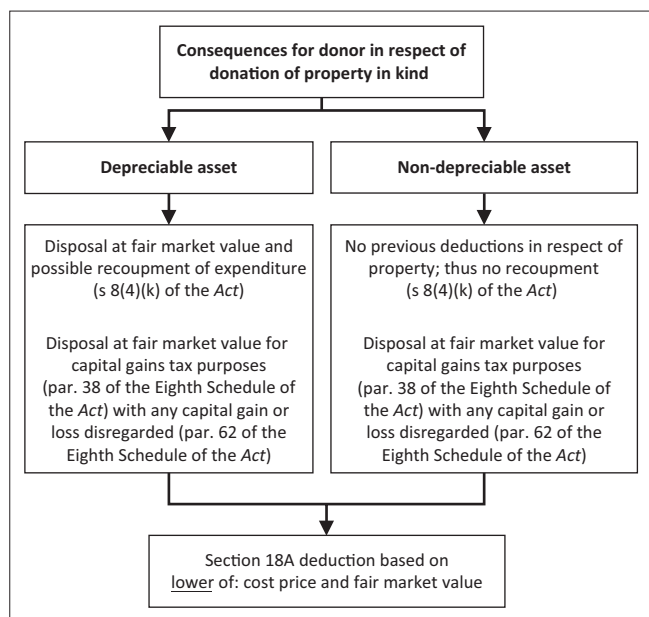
Consequences for donor in respect of donation of property in kind

Depreciable asset

Non-depreciable asset

Disposal at fair market value and possible recoupment of expenditure (s 8(4)(k) of the Act)

Disposal at fair market value for capital gains tax purposes (par. 38 of the Eighth Schedule of the Act) with any capital gain or loss disregarded (par. 62 of the Eighth Schedule of the Act)

No previous deductions in respect of property; thus no recoupment (s 8(4)(k) of the Act)

Disposal at fair market value for capital gains tax purposes (par. 38 of the Eighth Schedule of the Act) with any capital gain or loss disregarded (par. 62 of the Eighth Schedule of the Act)

Section 18A deduction based on lower of: cost price and fair market value